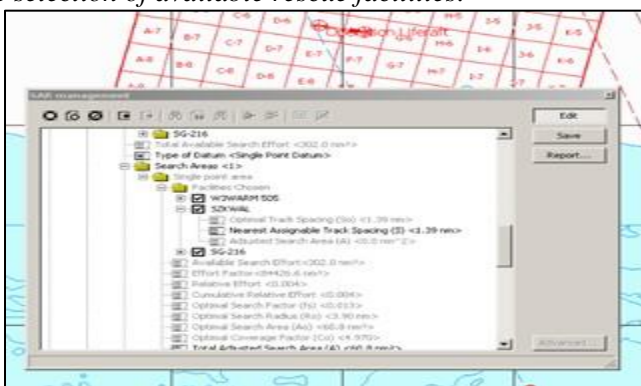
selection of available rescue facilities.

A-7 B-7 C-7 D-7 E-7 F-7 G-7 H-7 I-7 J-7 K-7
A-6 B-6 C-6 D-6 E-6 F-6 G-6 H-6 I-6 J-6 K-6
C-8 D-8 H-5 I-5 J-5 K-5
Operation Liferaft

SAR management

SG-216
Total Available Search Effort <302.0 nm²>
Type of Datum <Single Point Datum>
Search Areas <1>
Single point area
Facilities Chosen
W3WARM 505
SZKWAL
Optimal Track Spacing (So) <1.39 nm>
Nearest Assignable Track Spacing (S) <1.39 nm>
Adjusted Search Area (A) <0.0 nm^2>
SG-216
Available Search Effort <302.0 nm²>
Effort Factor <8442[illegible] nm²>
Relative Effort <0.004>
Cumulative Relative Effort <0.004>
Optimal Search Factor (fs) <0.013>
Optimal Search Radius (Ro) <3.90 nm>
Optimal Search Area (Ao) <60.8 nm²>
Optimal Coverage Factor (Co) <4.970>
Total Adjusted Search Area (A) <60.8 nm²>

Edit
Save
Report...
Advanced...